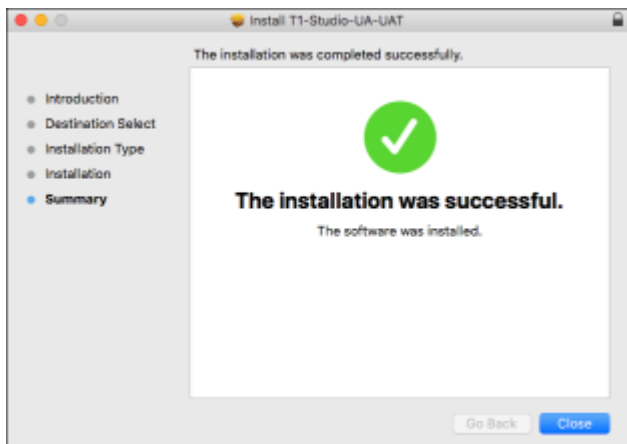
Install T1-Studio-UA-UAT

The installation was completed successfully.

Introduction
Destination Select
Installation Type
Installation
Summary

The installation was successful.

The software was installed.

Go Back
Close